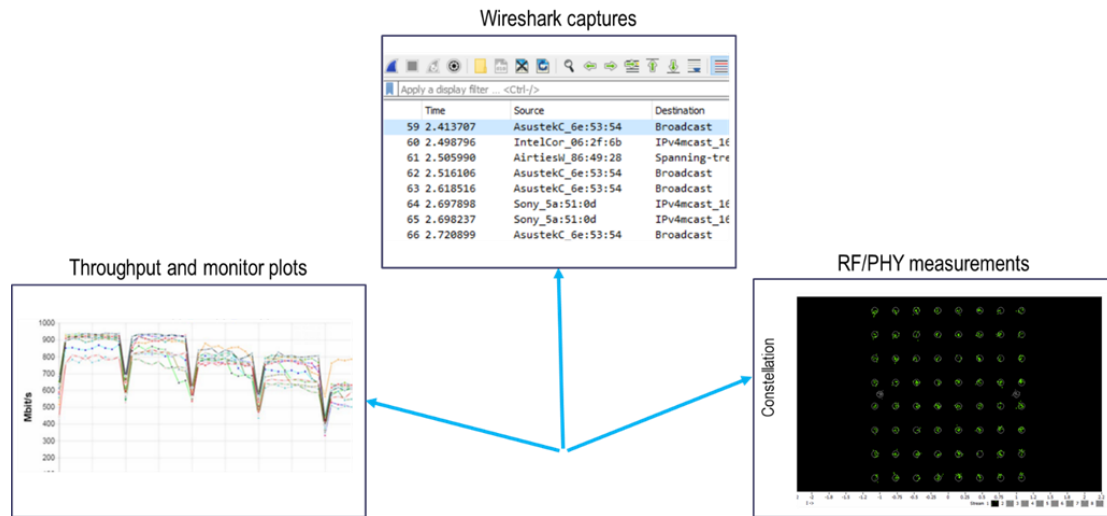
Wireshark captures

Apply a display filter ... <Ctrl-/>

| | Time | Source | Destination |
|---|---|---|---|
| 59 | 2.413707 | AsustekC_6e:53:54 | Broadcast |
| 60 | 2.498796 | IntelCor_06:2f:6b | IPv4mcast_1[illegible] |
| 61 | 2.505990 | AirtiesW_86:49:28 | Spanning-tre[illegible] |
| 62 | 2.516106 | AsustekC_6e:53:54 | Broadcast |
| 63 | 2.618516 | AsustekC_6e:53:54 | Broadcast |
| 64 | 2.697898 | Sony_5a:51:0d | IPv4mcast_1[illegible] |
| 65 | 2.698237 | Sony_5a:51:0d | IPv4mcast_1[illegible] |
| 66 | 2.720899 | AsustekC_6e:53:54 | Broadcast |

Throughput and monitor plots

1000
900
800
700
600
500
400
300
200
100
Mbit/s

RF/PHY measurements

Constellation